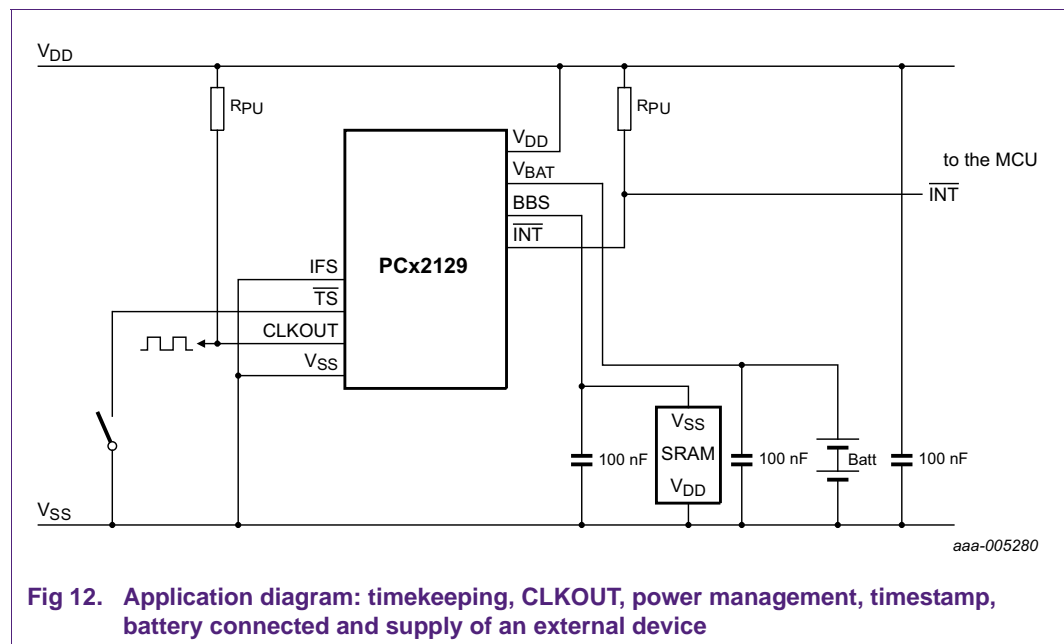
$V_{DD}$

$R_{PU}$

$R_{PU}$

$V_{DD}$

$V_{BAT}$

BBS

$\overline{INT}$

to the MCU

$\overline{INT}$

IFS

$\overline{TS}$

CLKOUT

$V_{SS}$

PCx2129

$V_{SS}$

SRAM

$V_{DD}$

100 nF

100 nF

Batt

100 nF

$V_{SS}$

aaa-005280

Fig 12. Application diagram: timekeeping, CLKOUT, power management, timestamp, battery connected and supply of an external device